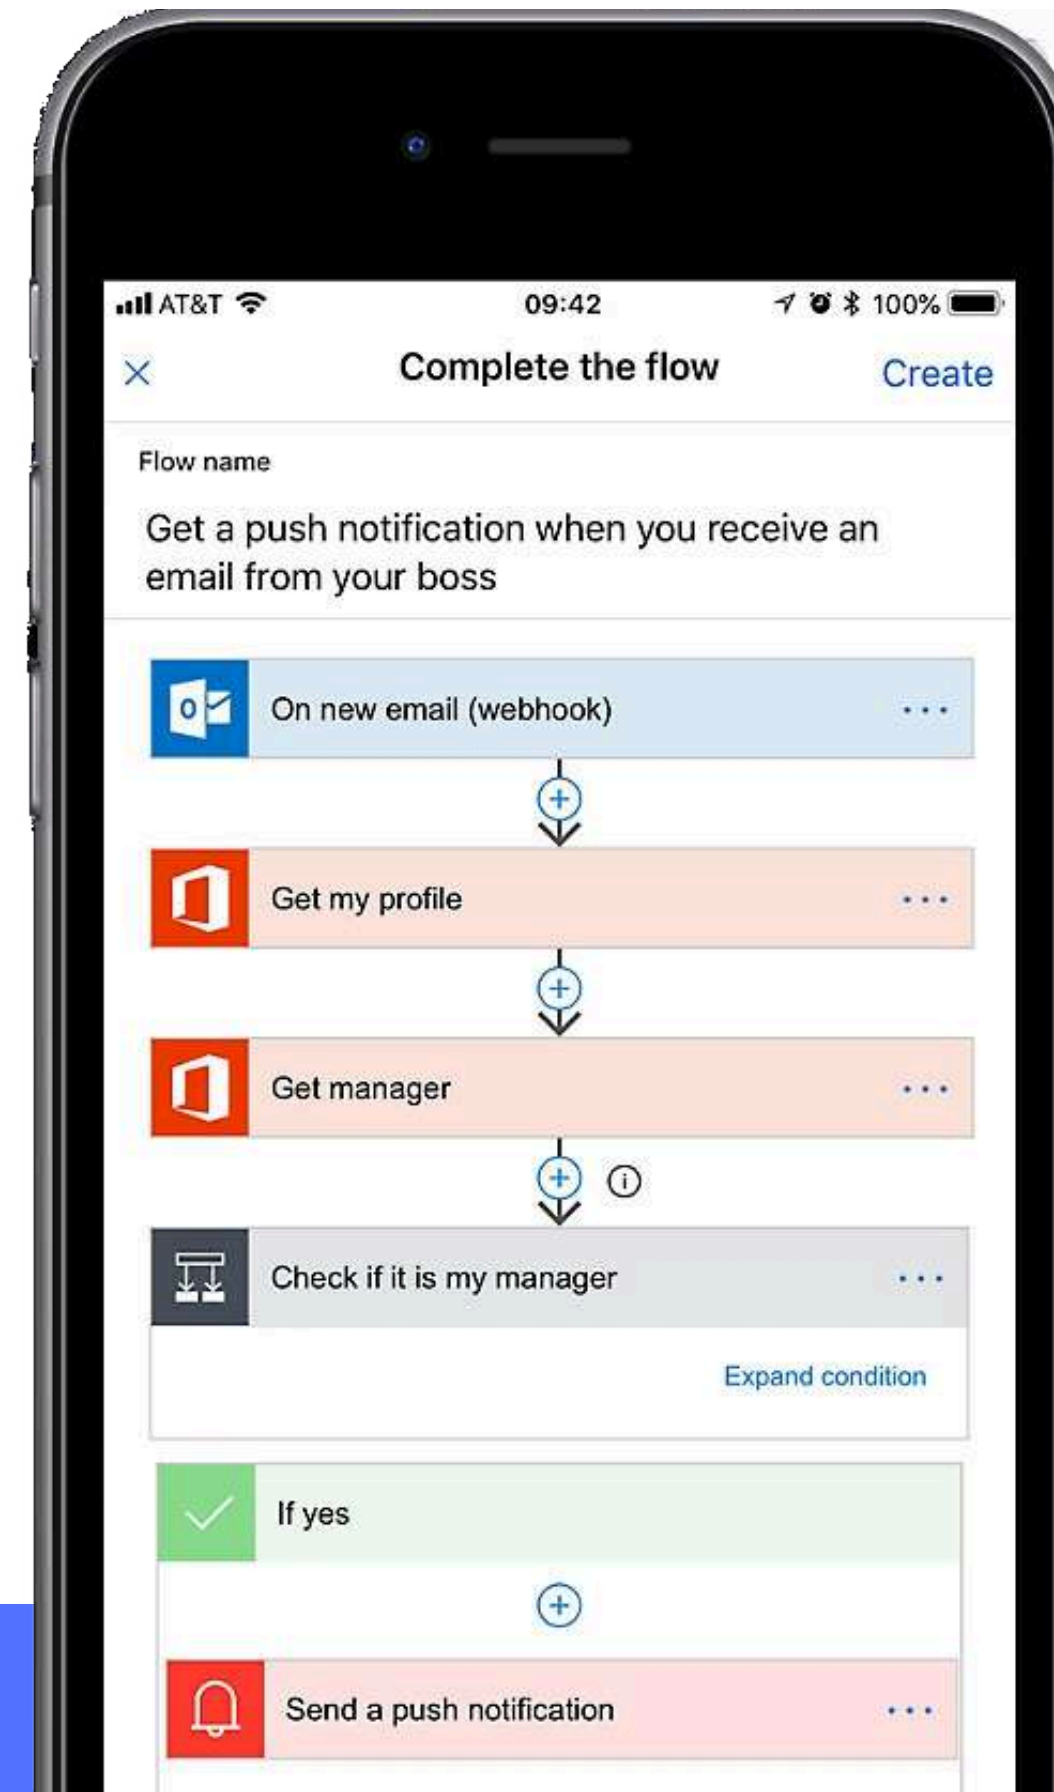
AT&T 09:42 100%

×
Complete the flow
Create

Flow name

Get a push notification when you receive an email from your boss

On new email (webhook) ...

Get my profile ...

Get manager ...

Check if it is my manager ...

Expand condition

If yes

Send a push notification ...